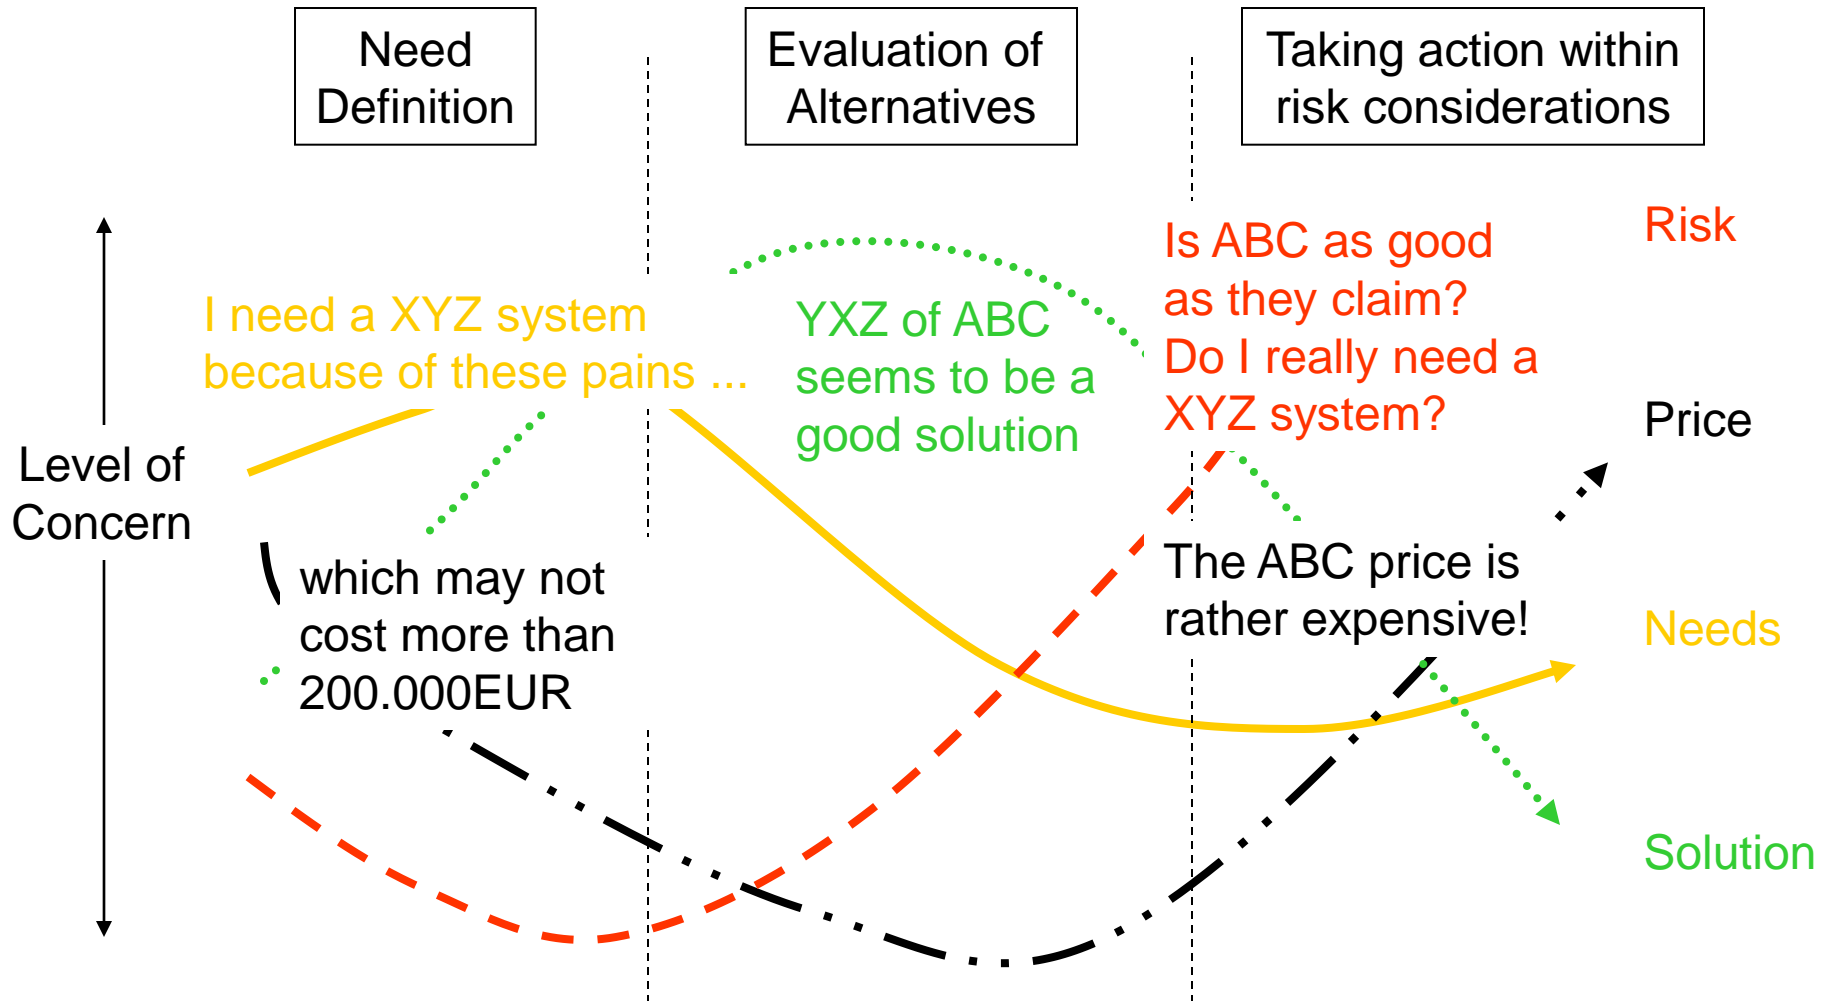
Need Definition

Evaluation of Alternatives

Taking action within risk considerations

Level of Concern

I need a XYZ system because of these pains ...

which may not cost more than 200.000EUR

YXZ of ABC seems to be a good solution

Is ABC as good as they claim? Do I really need a XYZ system?

The ABC price is rather expensive!

Risk

Price

Needs

Solution